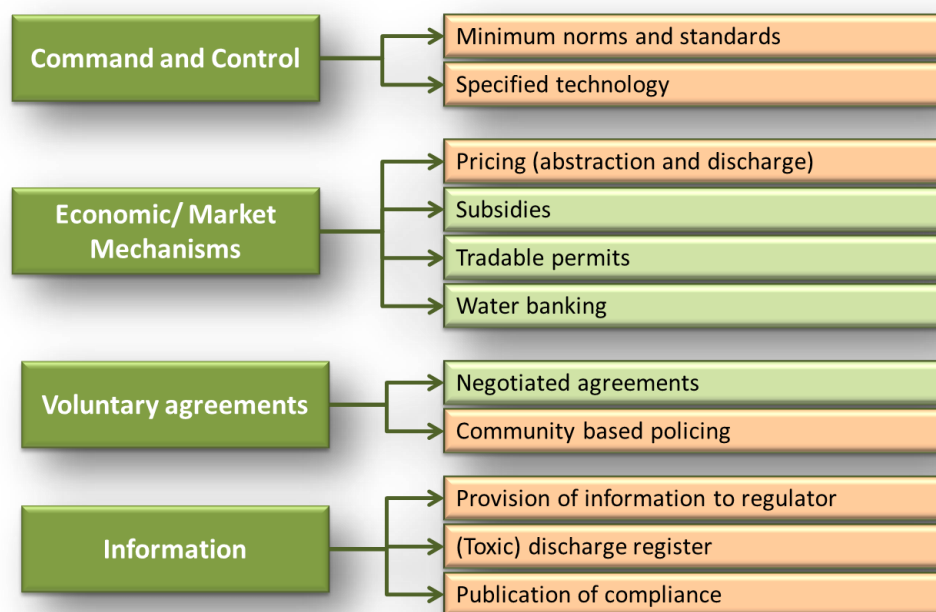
Command and Control

Minimum norms and standards

Specified technology

Economic/ Market Mechanisms

Pricing (abstraction and discharge)

Subsidies

Tradable permits

Water banking

Voluntary agreements

Negotiated agreements

Community based policing

Information

Provision of information to regulator

(Toxic) discharge register

Publication of compliance